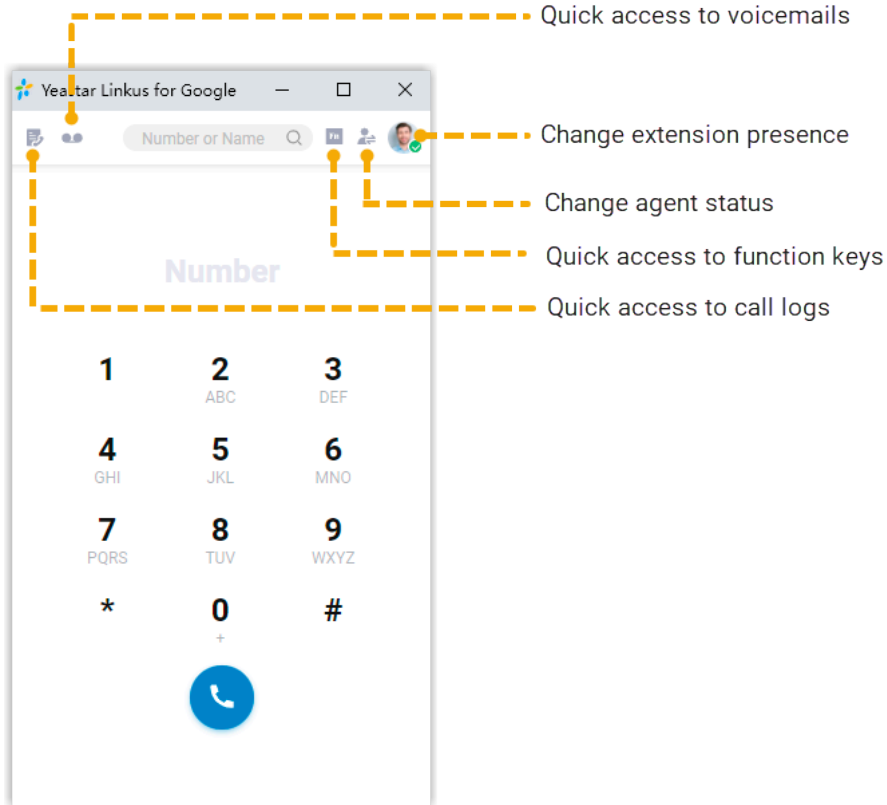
Quick access to voicemails

Yeastar Linkus for Google

Number or Name

FN

Change extension presence

Change agent status

Quick access to function keys

Number

Quick access to call logs

1

2
ABC

3
DEF

4
GHI

5
JKL

6
MNO

7
PQRS

8
TUV

9
WXYZ

*

0
+

#